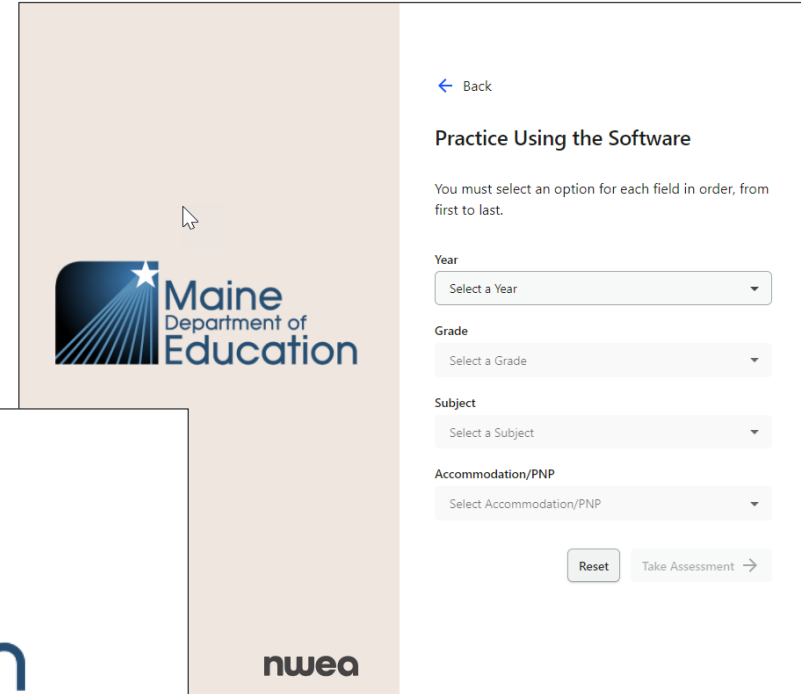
Maine Department of Education

nwea

← Back

Practice Using the Software

You must select an option for each field in order, from first to last.

Year
Select a Year

Grade
Select a Grade

Subject
Select a Subject

Accommodation/PNP
Select Accommodation/PNP

Reset
Take Assessment →